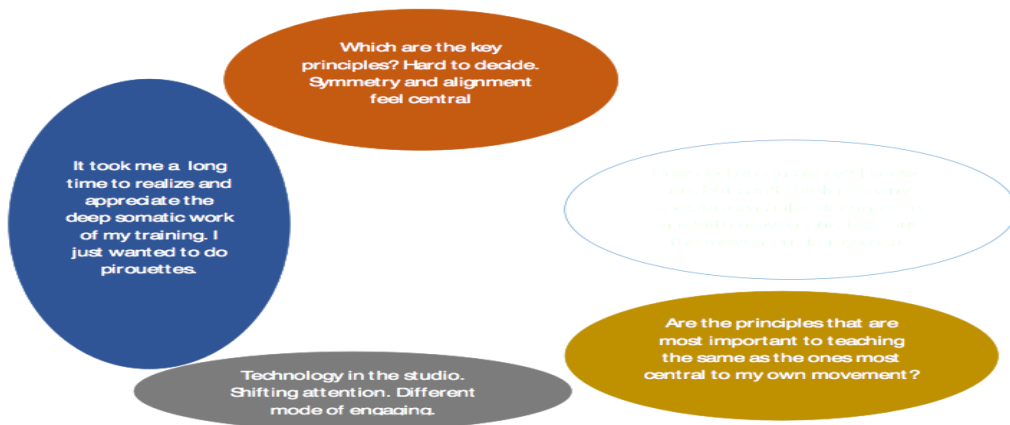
Which are the key principles? Hard to decide. Symmetry and alignment feel central

It took me a long time to realize and appreciate the deep somatic work of my training. I just wanted to do pirouettes.

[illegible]

Are the principles that are most important to teaching the same as the ones most central to my own movement?

Technology in the studio. Shifting attention. Different mode of engaging.